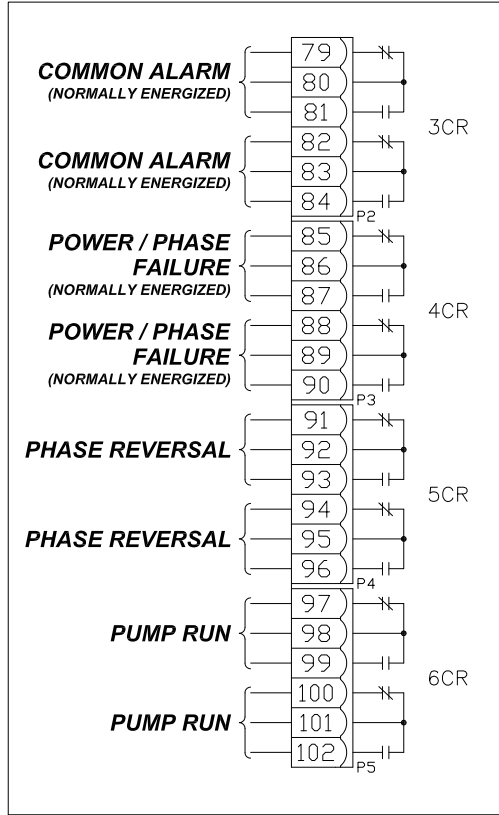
COMMON ALARM
(NORMALLY ENERGIZED)

79
80
81

3CR

COMMON ALARM
(NORMALLY ENERGIZED)

82
83
84
P2

POWER / PHASE
FAILURE
(NORMALLY ENERGIZED)

85
86
87

4CR

POWER / PHASE
FAILURE
(NORMALLY ENERGIZED)

88
89
90
P3

PHASE REVERSAL

91
92
93

5CR

PHASE REVERSAL

94
95
96
P4

PUMP RUN

97
98
99

6CR

PUMP RUN

100
101
102
P5